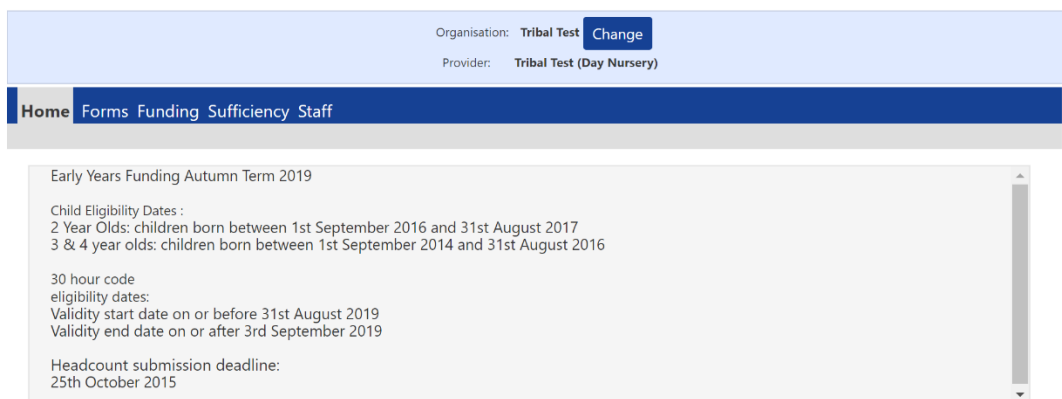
Organisation: Tribal Test Change
Provider: Tribal Test (Day Nursery)

Home Forms Funding Sufficiency Staff

Early Years Funding Autumn Term 2019

Child Eligibility Dates :
2 Year Olds: children born between 1st September 2016 and 31st August 2017
3 & 4 year olds: children born between 1st September 2014 and 31st August 2016

30 hour code
eligibility dates:
Validity start date on or before 31st August 2019
Validity end date on or after 3rd September 2019

Headcount submission deadline:
25th October 2015